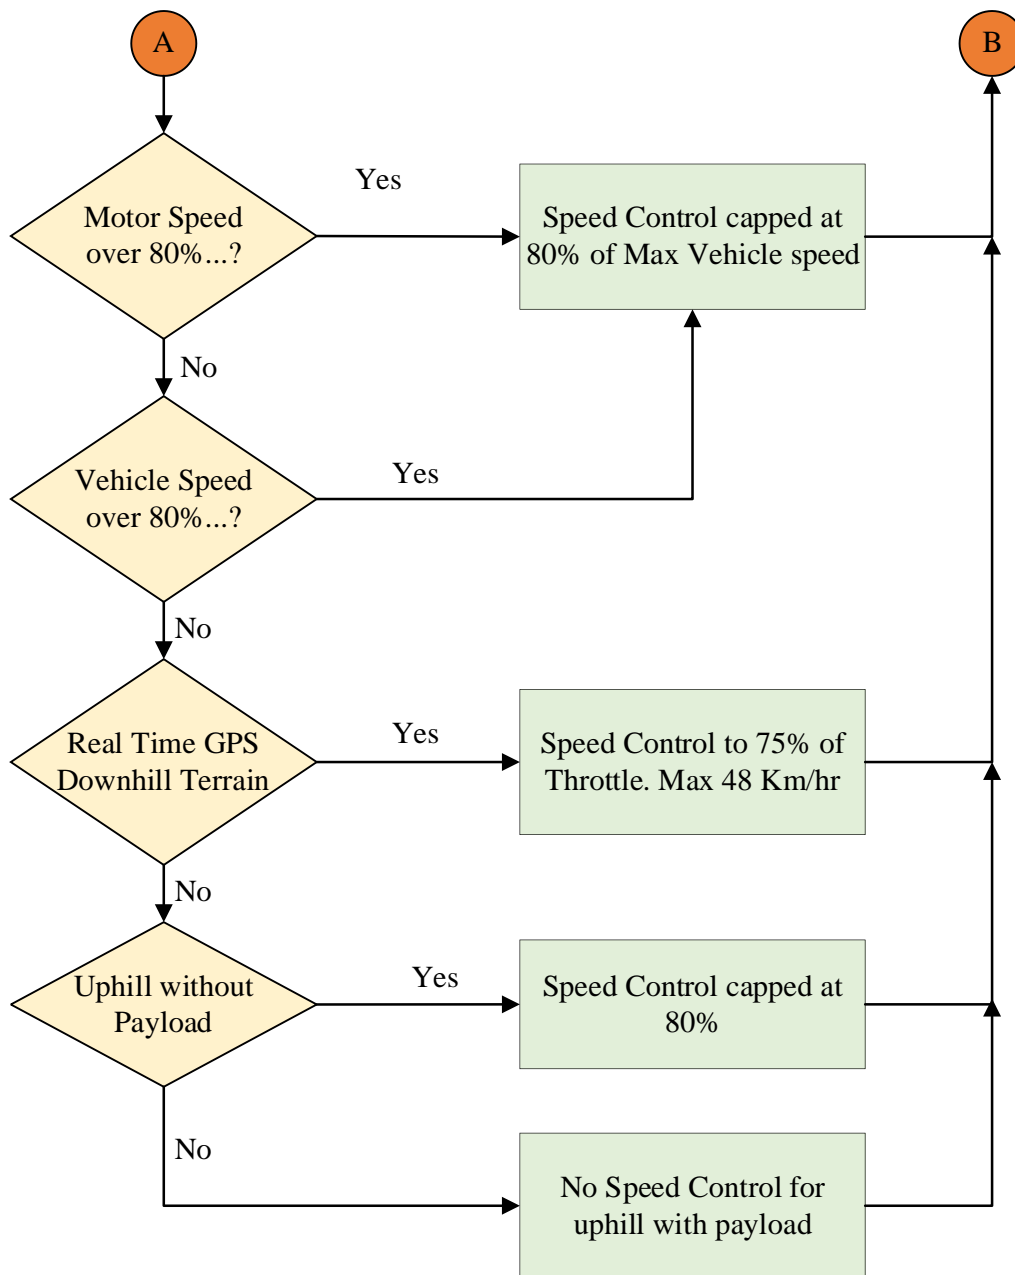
A

B

Motor Speed over 80%...?

Yes

Speed Control capped at 80% of Max Vehicle speed

No

Vehicle Speed over 80%...?

Yes

No

Real Time GPS Downhill Terrain

Yes

Speed Control to 75% of Throttle. Max 48 Km/hr

No

Uphill without Payload

Yes

Speed Control capped at 80%

No

No Speed Control for uphill with payload